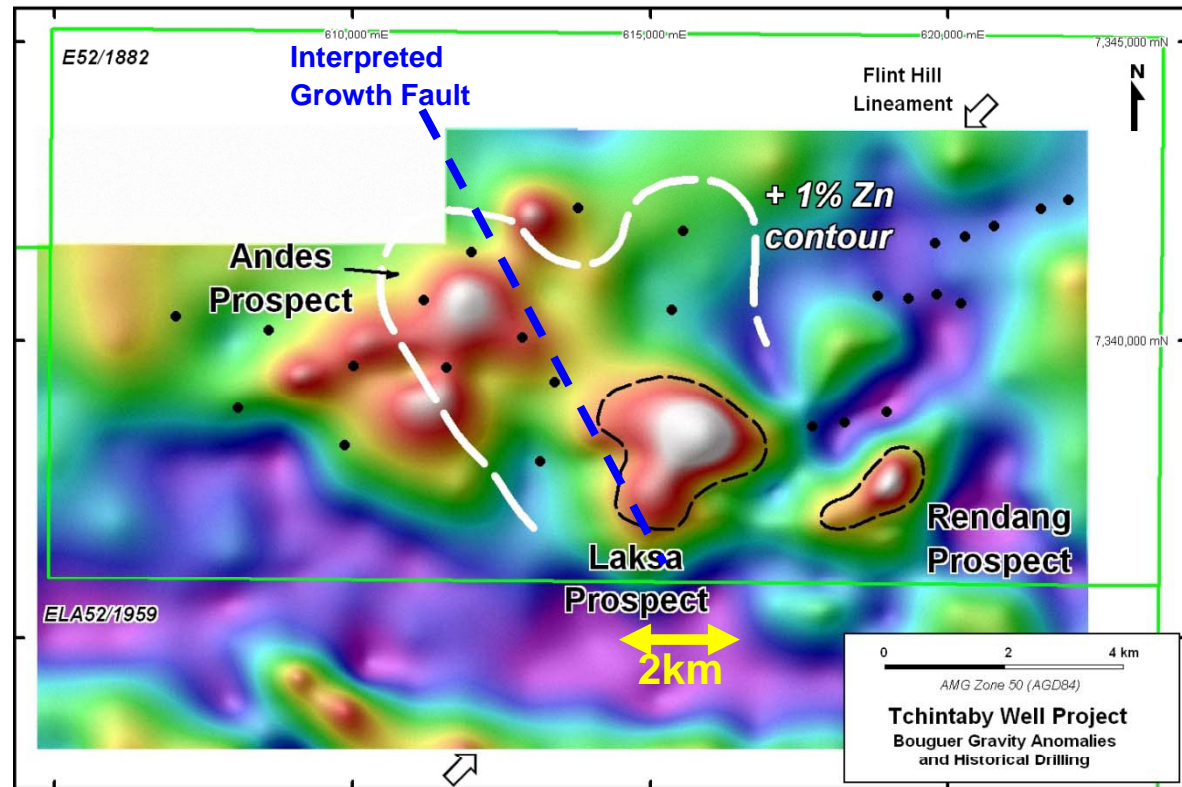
610,000 mE
615,000 mE
620,000 mE
7,345,000 mN
E52/1882
Interpreted Growth Fault
Flint Hill Lineament
N
+ 1% Zn contour
Andes Prospect
7,340,000 mN
Laksa Prospect
Rendang Prospect
ELA52/1959
2km
0
2
4 km
AMG Zone 50 (AGD84)
Tchintaby Well Project
Bouguer Gravity Anomalies and Historical Drilling